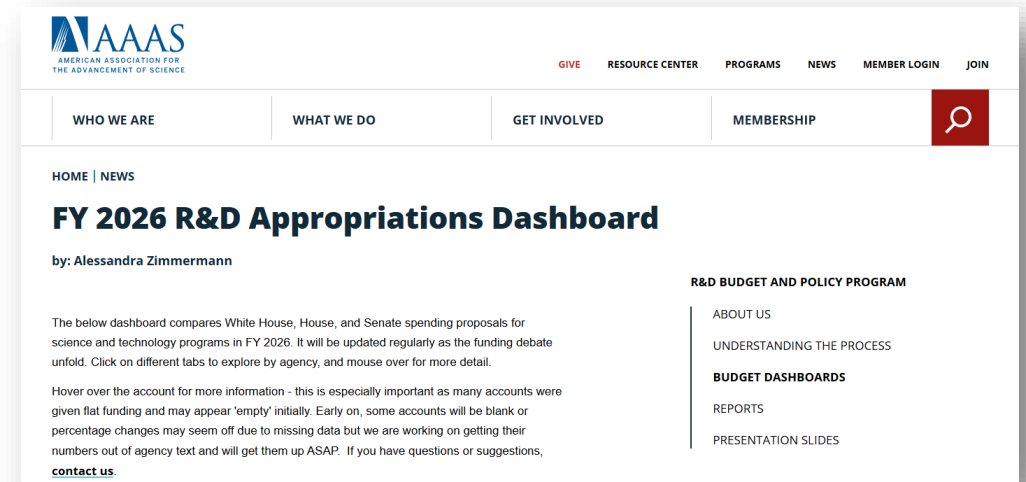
AAAS
AMERICAN ASSOCIATION FOR THE ADVANCEMENT OF SCIENCE

GIVE RESOURCE CENTER PROGRAMS NEWS MEMBER LOGIN JOIN

WHO WE ARE WHAT WE DO GET INVOLVED MEMBERSHIP

HOME | NEWS

FY 2026 R&D Appropriations Dashboard

by: Alessandra Zimmermann

R&D BUDGET AND POLICY PROGRAM

ABOUT US
UNDERSTANDING THE PROCESS
BUDGET DASHBOARDS
REPORTS
PRESENTATION SLIDES

The below dashboard compares White House, House, and Senate spending proposals for science and technology programs in FY 2026. It will be updated regularly as the funding debate unfold. Click on different tabs to explore by agency, and mouse over for more detail.

Hover over the account for more information - this is especially important as many accounts were given flat funding and may appear 'empty' initially. Early on, some accounts will be blank or percentage changes may seem off due to missing data but we are working on getting their numbers out of agency text and will get them up ASAP. If you have questions or suggestions, contact us.